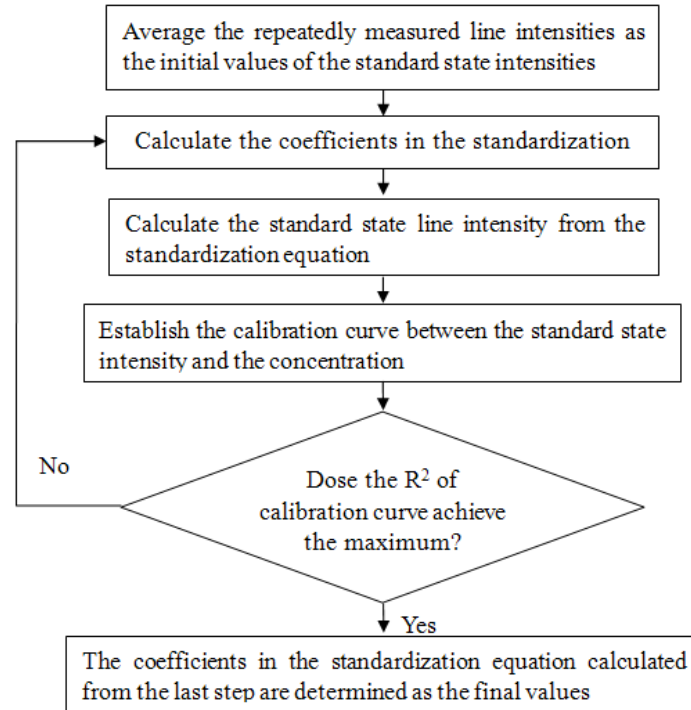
Average the repeatedly measured line intensities as the initial values of the standard state intensities

Calculate the coefficients in the standardization

Calculate the standard state line intensity from the standardization equation

Establish the calibration curve between the standard state intensity and the concentration

No

Dose the $R^2$ of calibration curve achieve the maximum?

Yes

The coefficients in the standardization equation calculated from the last step are determined as the final values